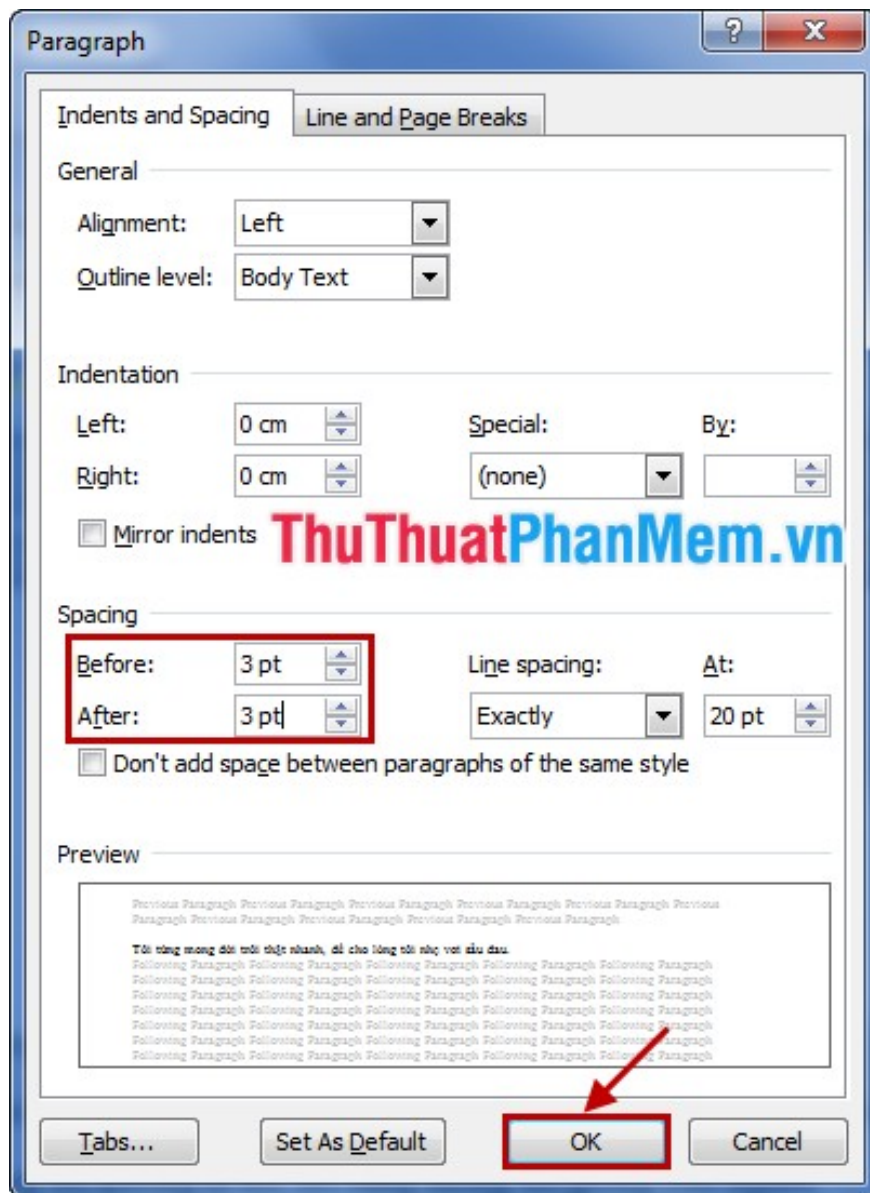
Paragraph

?

Indents and Spacing

Line and Page Breaks

General

Alignment: Left

Outline level: Body Text

Indentation

Left: 0 cm

Special:

By:

Right: 0 cm

(none)

Mirror indents

ThuThuatPhanMem.vn

Spacing

Before: 3 pt

Line spacing:

At:

After: 3 pt

Exactly

20 pt

Don't add space between paragraphs of the same style

Preview

Previous Paragraph Previous Paragraph Previous Paragraph Previous Paragraph Previous Paragraph Previous Paragraph Previous Paragraph Previous Paragraph Previous Paragraph Previous Paragraph

Tôi từng mong đời trôi thật nhanh, để cho lòng tôi nhẹ vơi sầu đau.

Following Paragraph Following Paragraph Following Paragraph Following Paragraph Following Paragraph Following Paragraph Following Paragraph Following Paragraph Following Paragraph Following Paragraph Following Paragraph Following Paragraph Following Paragraph Following Paragraph Following Paragraph Following Paragraph Following Paragraph Following Paragraph Following Paragraph Following Paragraph Following Paragraph Following Paragraph Following Paragraph Following Paragraph Following Paragraph Following Paragraph Following Paragraph Following Paragraph Following Paragraph Following Paragraph Following Paragraph Following Paragraph Following Paragraph Following Paragraph Following Paragraph

Tabs...

Set As Default

OK

Cancel